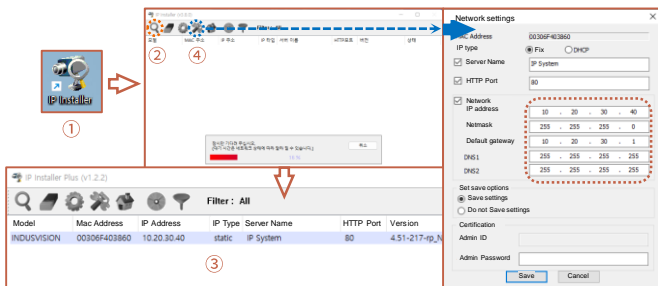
IP Installer

①

②

④

Filter : All

③

IP Installer Plus (V1.2.2)

Filter : All

| Model | Mac Address | IP Address | IP Type | Server Name | HTTP Port | Version |
|---|---|---|---|---|---|---|
| INDUSVISION | 00306F403860 | 10.20.30.40 | static | IP System | 80 | 4.51-217-rp_N |

Network settings

MAC Address 00306F403860

IP type ● Fix ○ DHCP

Server Name IP System

HTTP Port 80

Network
IP address 10 . 20 . 30 . 40

Netmask 255 . 255 . 255 . 0

Default gateway 10 . 20 . 30 . 1

DNS1 255 . 255 . 255 . 255

DNS2 255 . 255 . 255 . 255

Set save options
● Save settings
○ Do not Save settings

Certification
Admin ID
Admin Password

Save Cancel